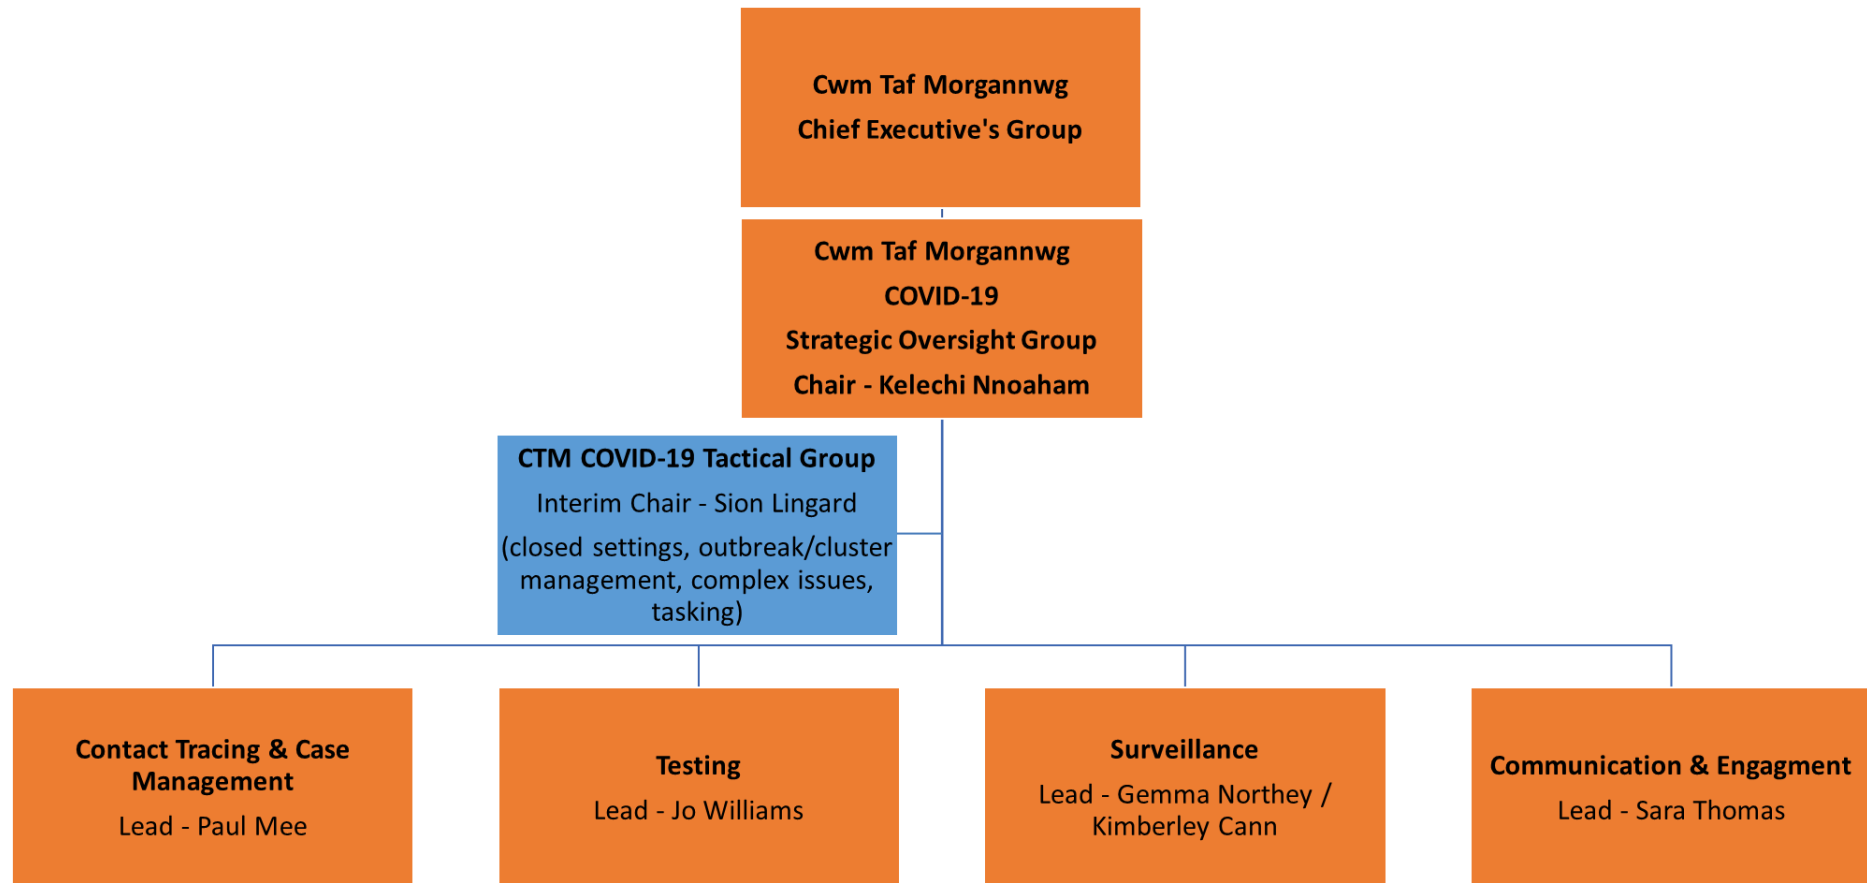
Cwm Taf Morgannwg
Chief Executive's Group

Cwm Taf Morgannwg
COVID-19
Strategic Oversight Group
Chair - Kelechi Nnoaham

CTM COVID-19 Tactical Group
Interim Chair - Sion Lingard
(closed settings, outbreak/cluster management, complex issues, tasking)

Contact Tracing & Case Management
Lead - Paul Mee

Testing
Lead - Jo Williams

Surveillance
Lead - Gemma Northey / Kimberley Cann

Communication & Engagment
Lead - Sara Thomas